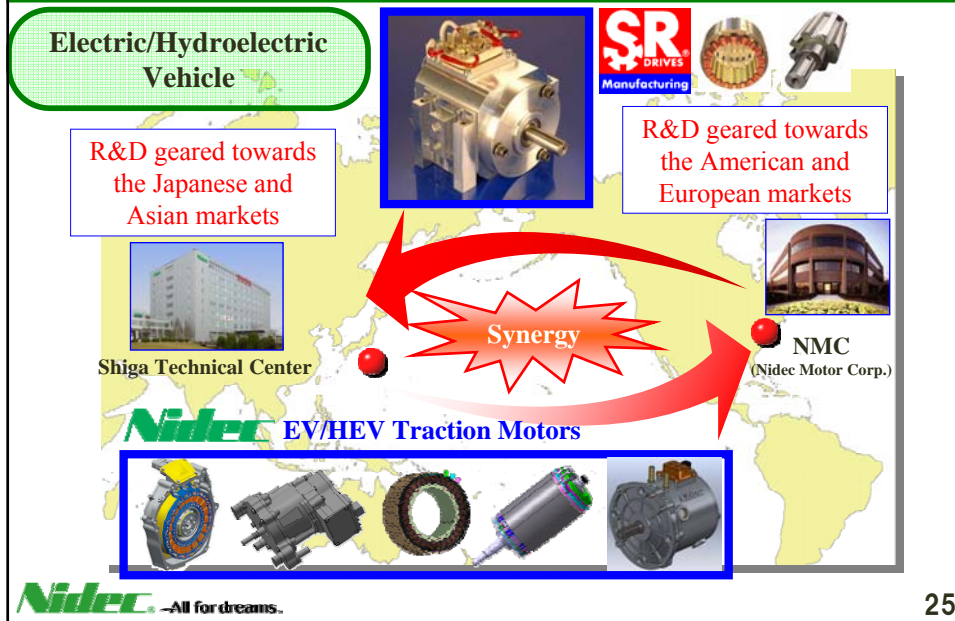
Electric/Hydroelectric Vehicle

SR DRIVES
Manufacturing

R&D geared towards the Japanese and Asian markets

R&D geared towards the American and European markets

Synergy

Shiga Technical Center

NMC
(Nidec Motor Corp.)

Nidec EV/HEV Traction Motors

Nidec —All for dreams.

25